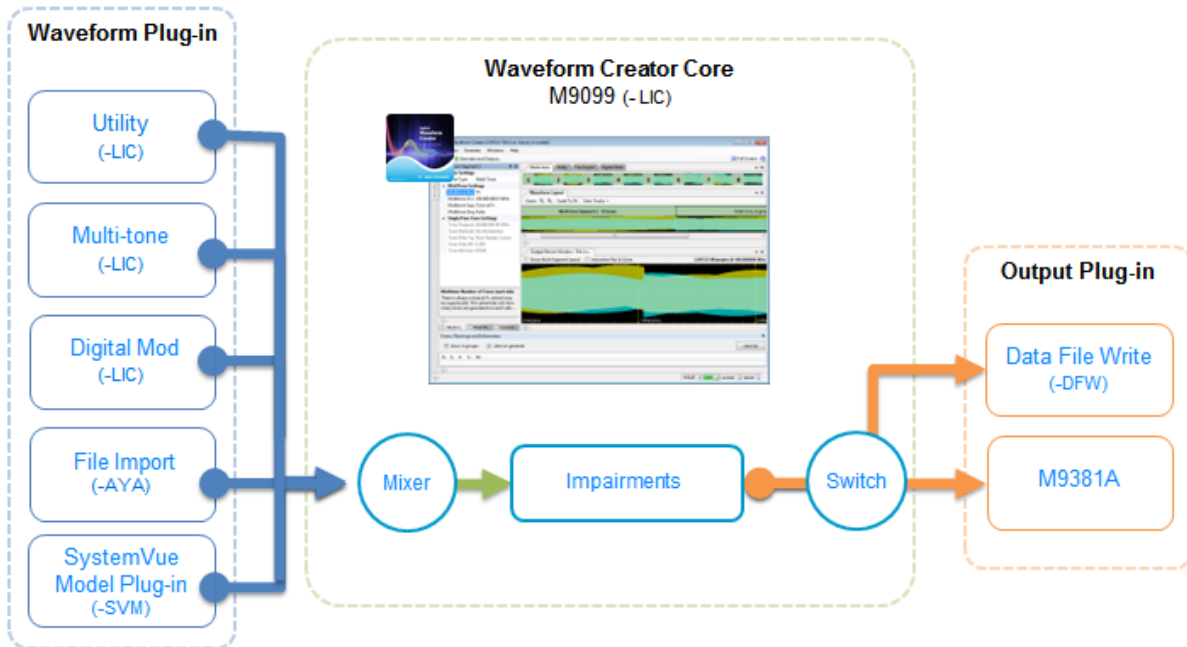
Waveform Plug-in

Utility
(-LIC)

Multi-tone
(-LIC)

Digital Mod
(-LIC)

File Import
(-AYA)

SystemVue
Model Plug-in
(-SVM)

Waveform Creator Core
M9099 (-LIC)

Mixer

Impairments

Switch

Output Plug-in

Data File Write
(-DFW)

M9381A